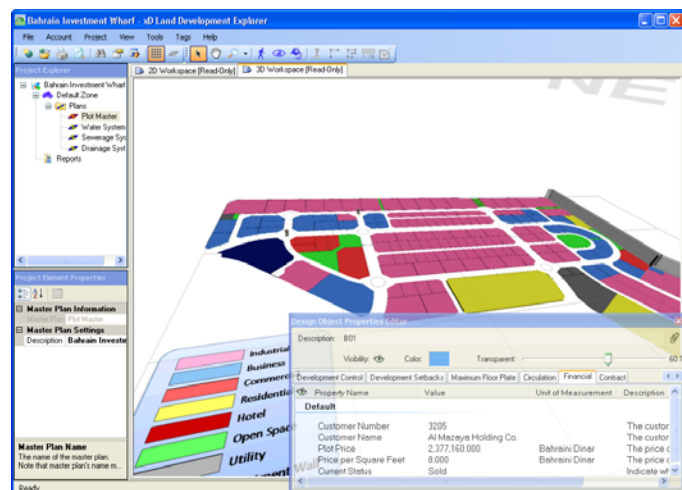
Bahrain Investment Wharf - xD Land Development Explorer

File Account Project View Tools Tags Help

Project Explorer

Bahrain Investment Wharf
Default Zone
Plans
Plot Master
Water System
Sewerage Sys
Drainage Syst
Reports

Project Element Properties

Master Plan Information
Master Plan Plot Master
Master Plan Settings
Description Bahrain Investe

Master Plan Name
The name of the master plan.
Note that master plan's name m...

Ready

2D Workspace [Read-Only] 3D Workspace [Read-Only]

Industrial
Business
Commercial
Residential
Hotel
Open Space
Utility

Design Object Properties Editor

Description: B01

Visibility: Color: Transparent: 60 %

Development Control | Development Setbacks | Maximum Floor Plate | Circulation | Financial | Contract

| Property Name | Value | Unit of Measurement | Description |
|---|---|---|---|
| Default | | | |
| Customer Number | 3205 | | The custor |
| Customer Name | Al Mazaya Holding Co. | | The custor |
| Plot Price | 2,377,160,000 | Bahraini Dinar | The price c |
| Price per Square Feet | 8,000 | Bahraini Dinar | The price c |
| Current Status | Sold | | Indicate wh |